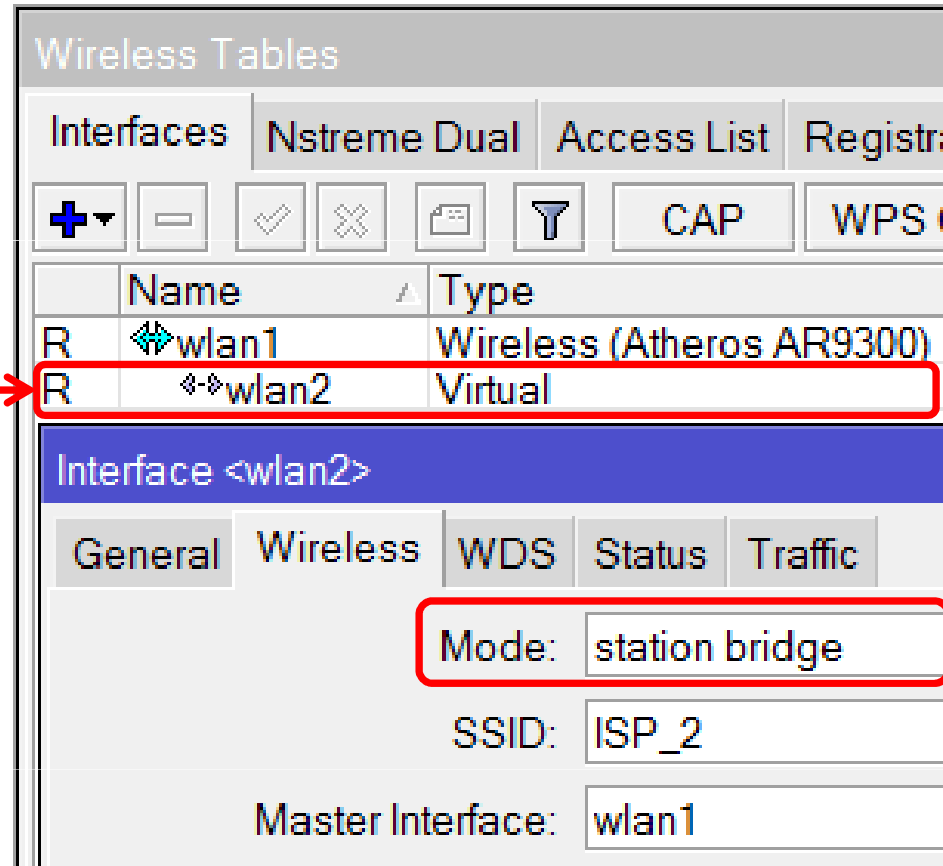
Wireless Tables

Interfaces | Nstreme Dual | Access List | Registra

CAP | WPS

| | Name | Type |
|---|---|---|
| R | wlan1 | Wireless (Atheros AR9300) |
| R | wlan2 | Virtual |

Interface <wlan2>

General | Wireless | WDS | Status | Traffic

Mode: station bridge

SSID: ISP_2

Master Interface: wlan1